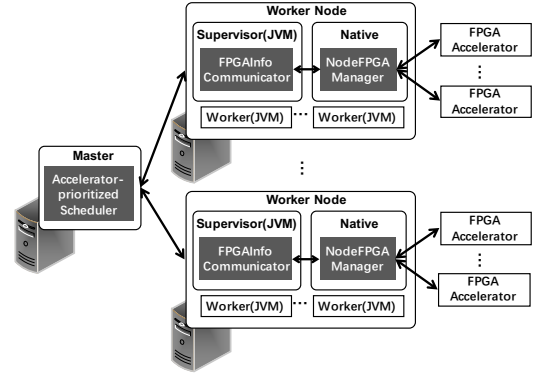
Worker Node

Supervisor(JVM)

FPGAInfo Communicator

Native

NodeFPGA Manager

Worker(JVM) ... Worker(JVM)

FPGA Accelerator

⋮

FPGA Accelerator

Master

Accelerator-prioritized Scheduler

⋮

Worker Node

Supervisor(JVM)

FPGAInfo Communicator

Native

NodeFPGA Manager

Worker(JVM) ... Worker(JVM)

FPGA Accelerator

⋮

FPGA Accelerator